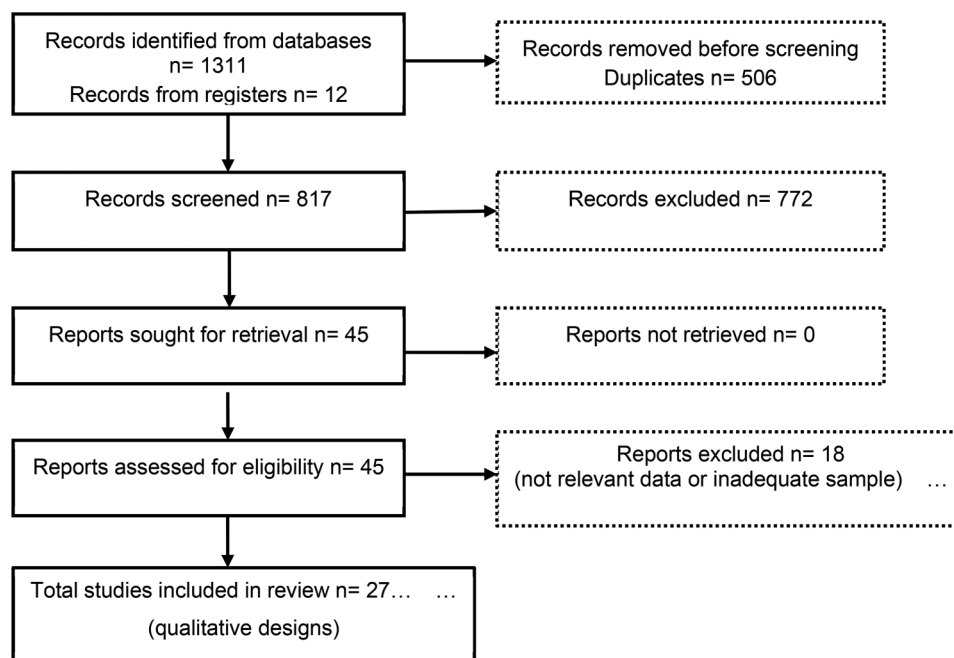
Records identified from databases n= 1311
Records from registers n= 12

Records removed before screening
Duplicates n= 506

Records screened n= 817

Records excluded n= 772

Reports sought for retrieval n= 45

Reports not retrieved n= 0

Reports assessed for eligibility n= 45

Reports excluded n= 18
(not relevant data or inadequate sample) …

Total studies included in review n= 27… …
(qualitative designs)